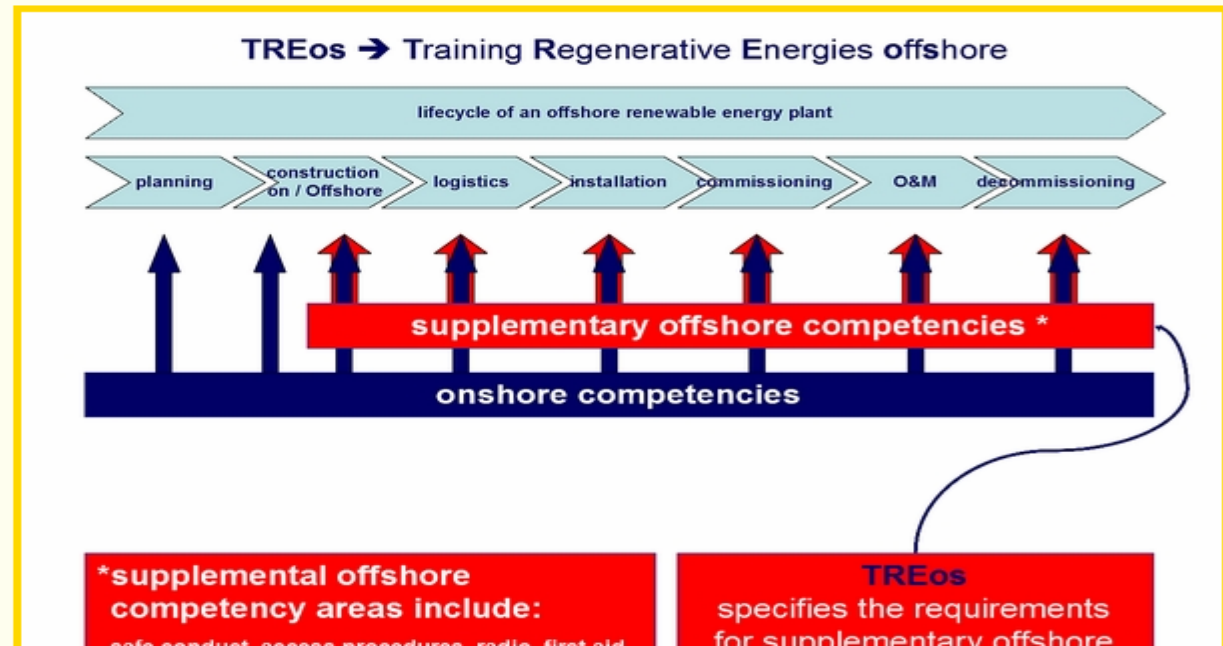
TREos ➔ Training Regenerative Energies offshore

lifecycle of an offshore renewable energy plant

planning

construction on / Offshore

logistics

installation

commissioning

O&M

decommissioning

supplementary offshore competencies *

onshore competencies

*supplemental offshore competency areas include:

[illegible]

TREos
specifies the requirements for supplementary offshore